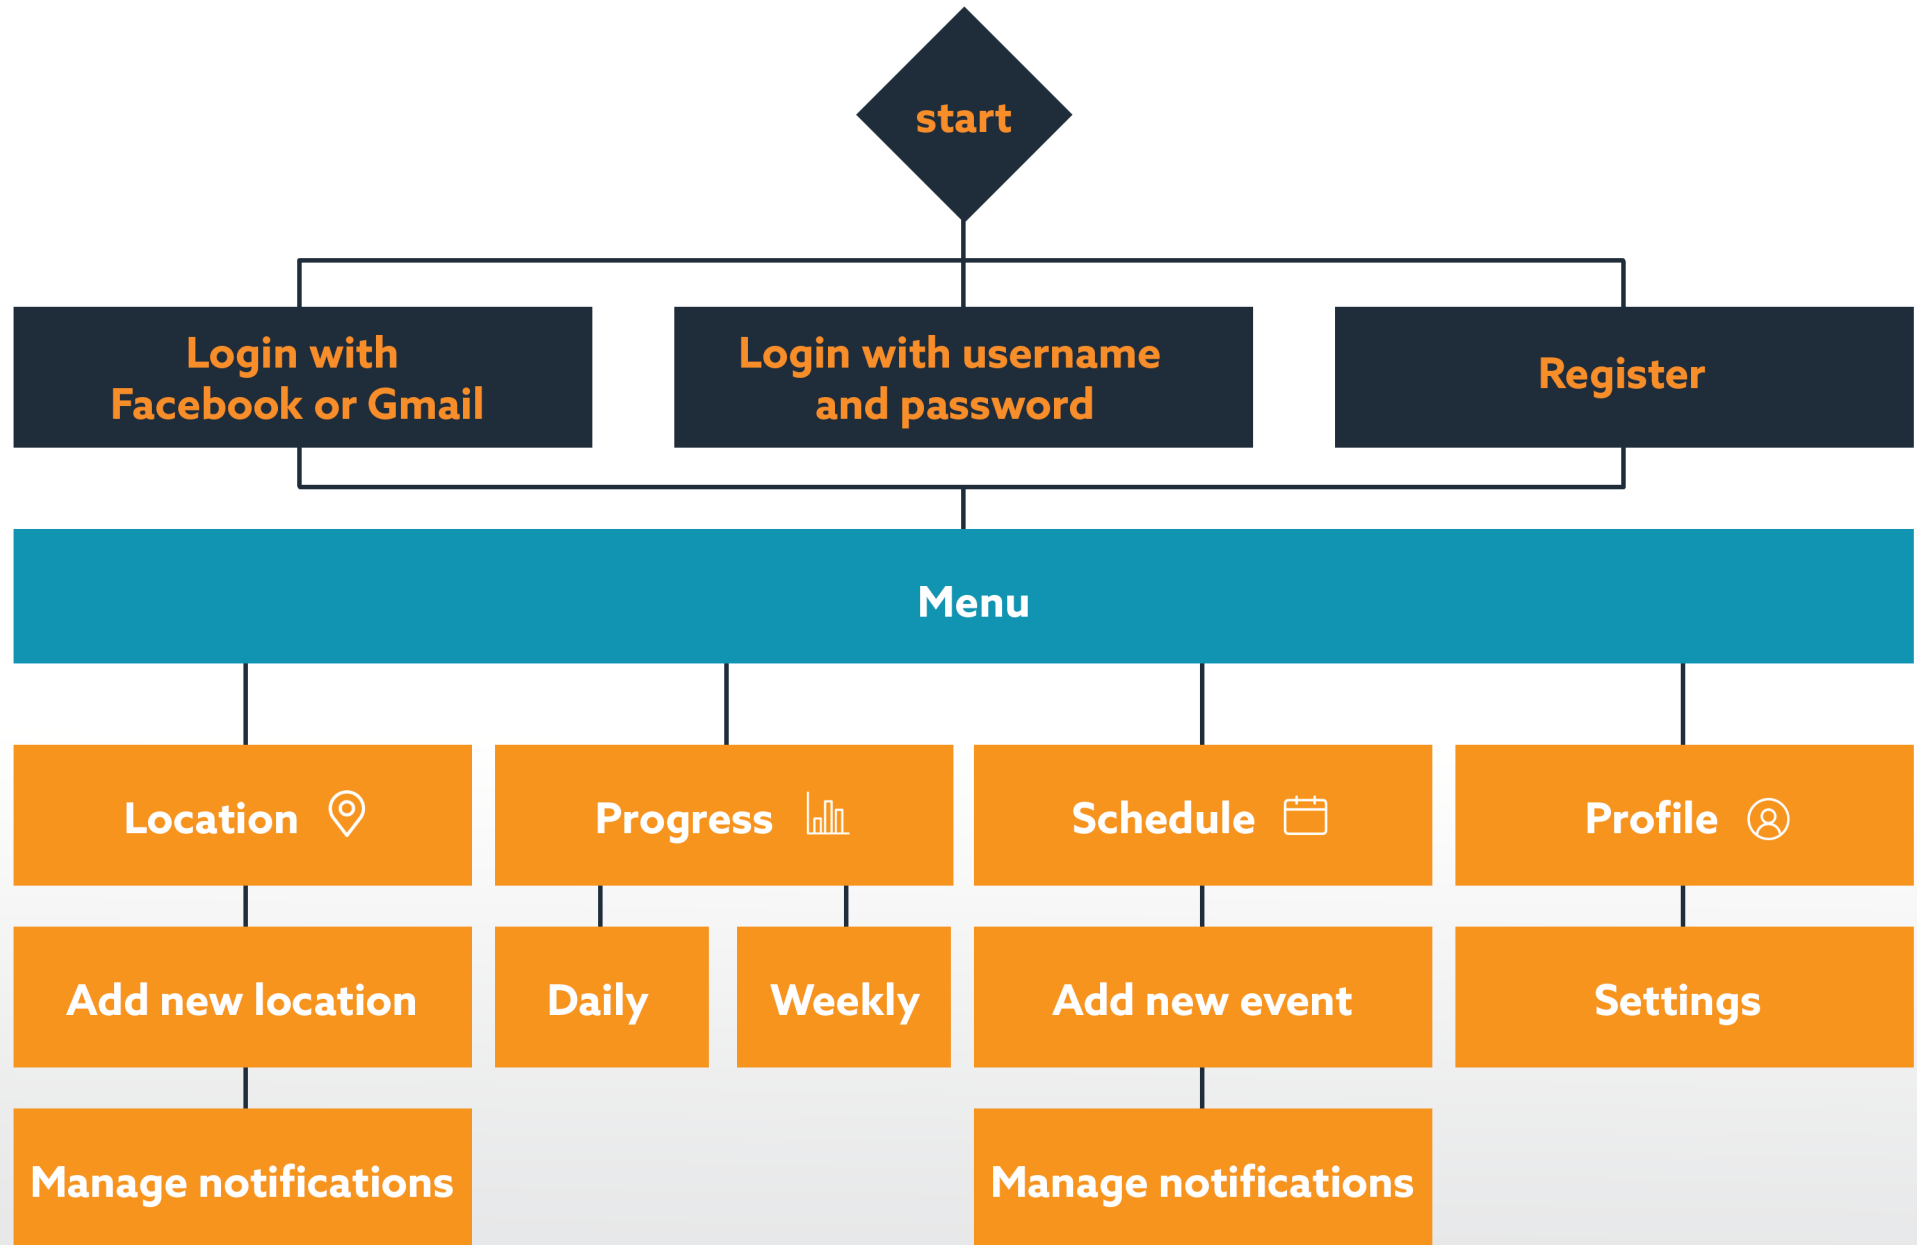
start

Login with Facebook or Gmail

Login with username and password

Register

Menu

Location

Progress

Schedule

Profile

Add new location

Daily

Weekly

Add new event

Settings

Manage notifications

Manage notifications